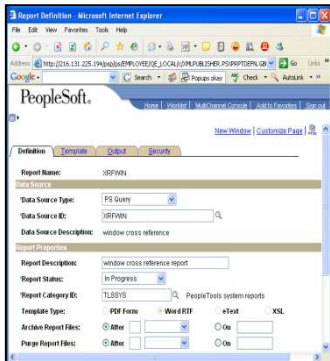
Report Definition - Microsoft Internet Explorer

File Edit View Favorites Tools Help

Address http://216.131.225.194/psp/ps/EMPLOYEE/QE_LOCAL/c/XMLPUBLISHER.PSXPRPTDEFN.GBL Go Links

Google - Search Popups okay Check AutoLink

PeopleSoft.

Home | Worklist | MultiChannel Console | Add to Favorites | Sign out

New Window | Customize Page

Definition | Template | Output | Security

Report Name: XRFWIN

Data Source

*Data Source Type: PS Query

*Data Source ID: XRFWIN

Data Source Description: window cross reference

Report Properties

*Report Description: window cross reference report

*Report Status: In Progress

*Report Category ID: TLSSYS PeopleTools system reports

Template Type: PDF Form Word RTF eText XSL

Archive Report Files: After On

Purge Report Files: After On